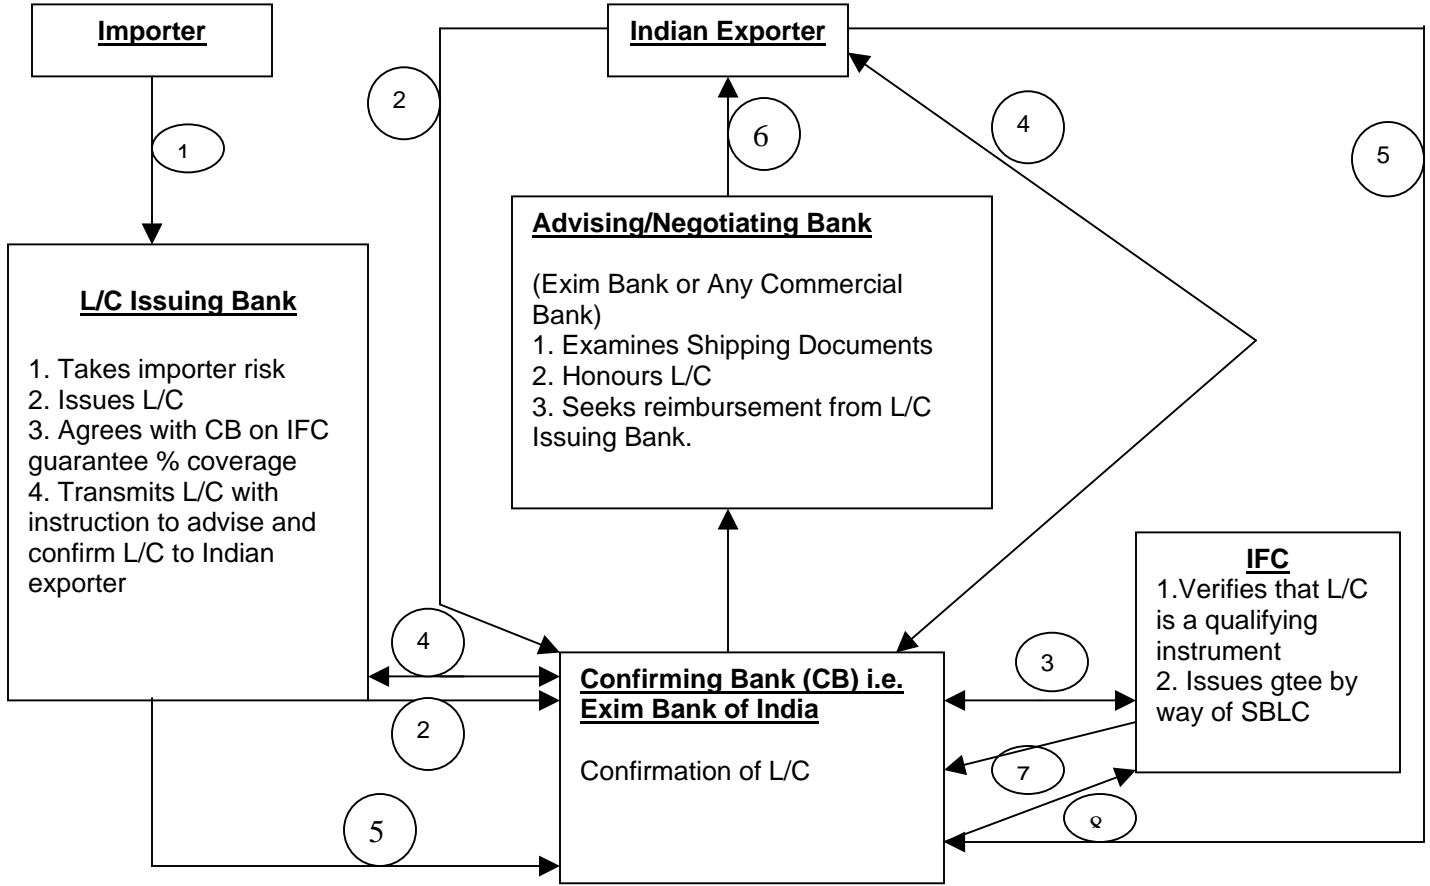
Importer

Indian Exporter

2

1

6

4

5

Advising/Negotiating Bank

(Exim Bank or Any Commercial Bank)
1. Examines Shipping Documents
2. Honours L/C
3. Seeks reimbursement from L/C Issuing Bank.

L/C Issuing Bank

1. Takes importer risk
2. Issues L/C
3. Agrees with CB on IFC guarantee % coverage
4. Transmits L/C with instruction to advise and confirm L/C to Indian exporter

IFC
1.Verifies that L/C is a qualifying instrument
2. Issues gtee by way of SBLC

4

3

2

Confirming Bank (CB) i.e. Exim Bank of India

Confirmation of L/C

7

5

8